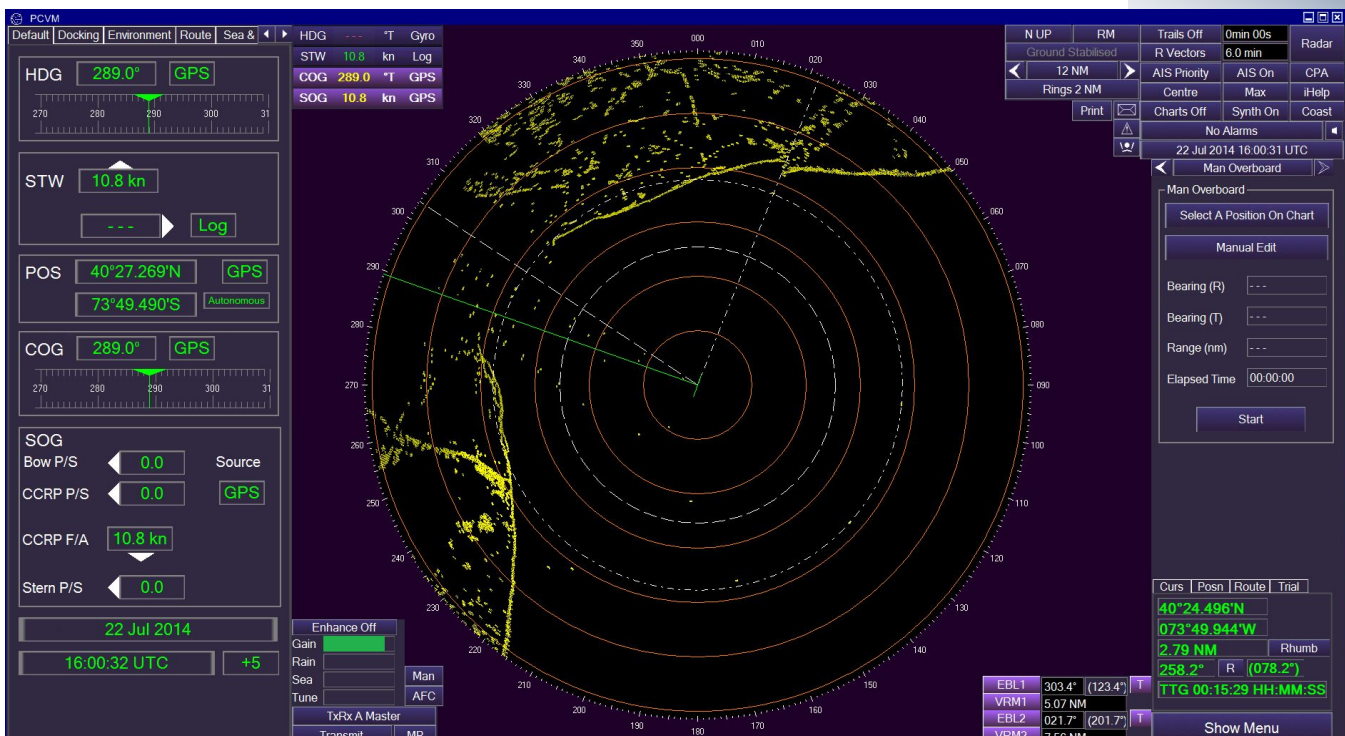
PCVM

Default | Docking | Environment | Route | Sea &

HDG 289.0° GPS
270 280 290 300 31

STW 10.8 kn
- - - Log

POS 40°27.269'N GPS
73°49.490'S Autonomous

COG 289.0° GPS
270 280 290 300 31

SOG
Bow P/S 0.0 Source
CCRP P/S 0.0 GPS
CCRP F/A 10.8 kn
Stern P/S 0.0

22 Jul 2014
16:00:32 UTC +5

| HDG | - - - | °T | Gyro |
|---|---|---|---|
| STW | 10.8 | kn | Log |
| COG | 289.0 | °T | GPS |
| SOG | 10.8 | kn | GPS |

350 000 010 020 030 040 050 060 070 080 090 100 110 120 130 140 150 160 170 180 190 200 210 220 230 240 250 260 270 280 290 300 310 320 330 340

Enhance Off
Gain
Rain
Sea
Tune
Man
AFC
TxRx A Master
Transmit MP

N UP RM
Ground Stabilised
12 NM
Rings 2 NM
Print

Trails Off 0min 00s
R Vectors 6.0 min
Radar
AIS Priority AIS On CPA
Centre Max iHelp
Charts Off Synth On Coast
No Alarms
22 Jul 2014 16:00:31 UTC
Man Overboard

Man Overboard
Select A Position On Chart
Manual Edit
Bearing (R) - - -
Bearing (T) - - -
Range (nm) - - -
Elapsed Time 00:00:00
Start

Curs | Posn | Route | Trial
40°24.496'N
073°49.944'W
2.79 NM Rhumb
258.2° R (078.2°)
TTG 00:15:29 HH:MM:SS

EBL1 303.4° (123.4°) T
VRM1 5.07 NM
EBL2 021.7° (201.7°) T
VRM2 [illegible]

Show Menu